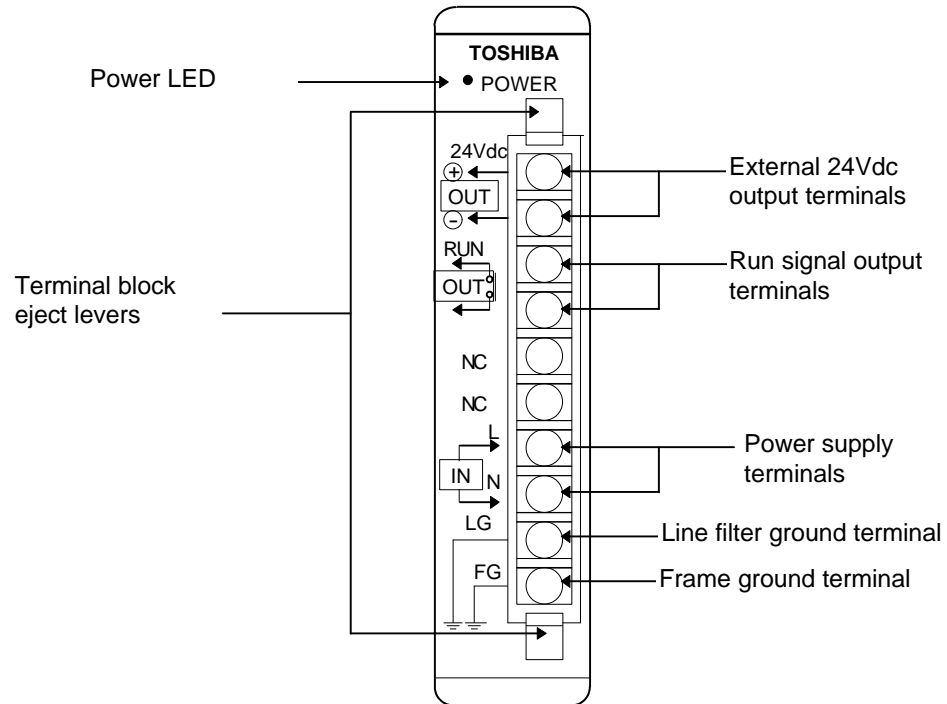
TOSHIBA

Power LED

POWER

24Vdc

$\oplus$

OUT

$\ominus$

RUN

OUT

NC

NC

L

IN

N

LG

FG

Terminal block eject levers

External 24Vdc output terminals

Run signal output terminals

Power supply terminals

Line filter ground terminal

Frame ground terminal